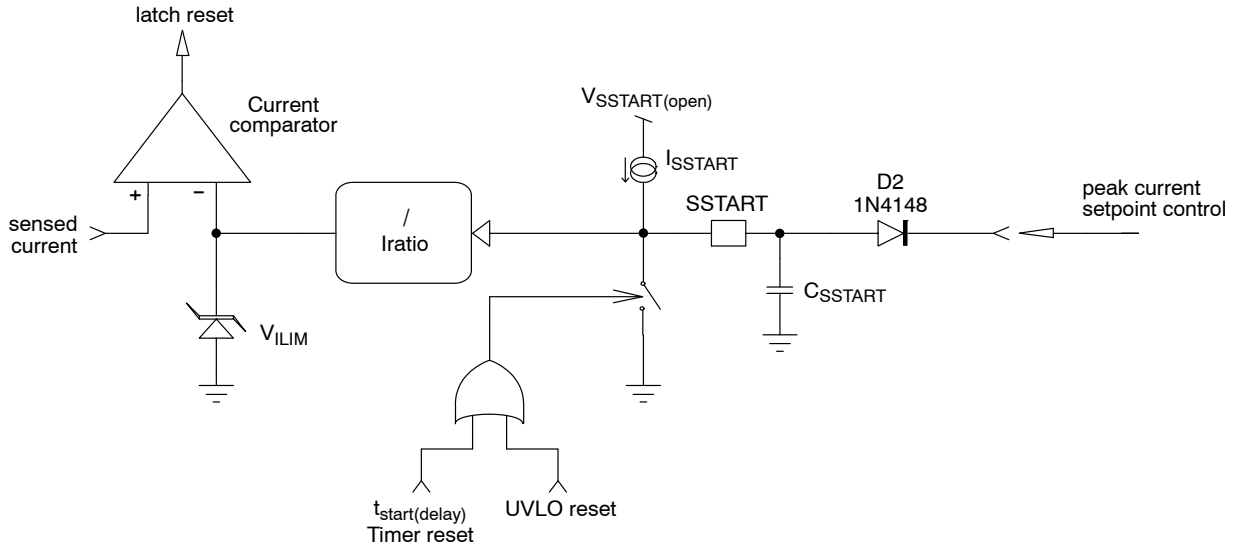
latch reset

Current comparator

+

−

sensed current

$V_{ILIM}$

/
Iratio

$V_{SSTART(open)}$

$I_{SSTART}$

SSTART

D2
1N4148

peak current setpoint control

$C_{SSTART}$

$t_{start(delay)}$
Timer reset

UVLO reset